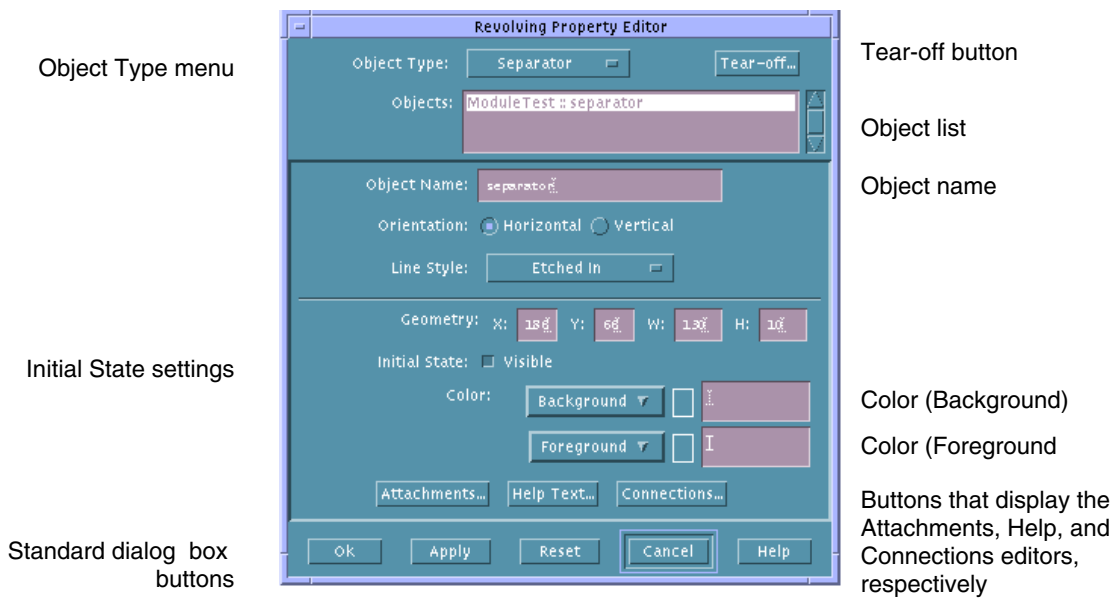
Object Type menu

Initial State settings

Standard dialog box buttons

Revolving Property Editor

Object Type: Separator

Tear-off...

Objects: ModuleTest :: separator

Object Name: separator

Orientation: Horizontal Vertical

Line Style: Etched In

Geometry: X: 186 Y: 66 W: 130 H: 10

Initial State: Visible

Color: Background

Foreground

Attachments... Help Text... Connections...

Ok Apply Reset Cancel Help

Tear-off button

Object list

Object name

Color (Background)

Color (Foreground

Buttons that display the Attachments, Help, and Connections editors, respectively